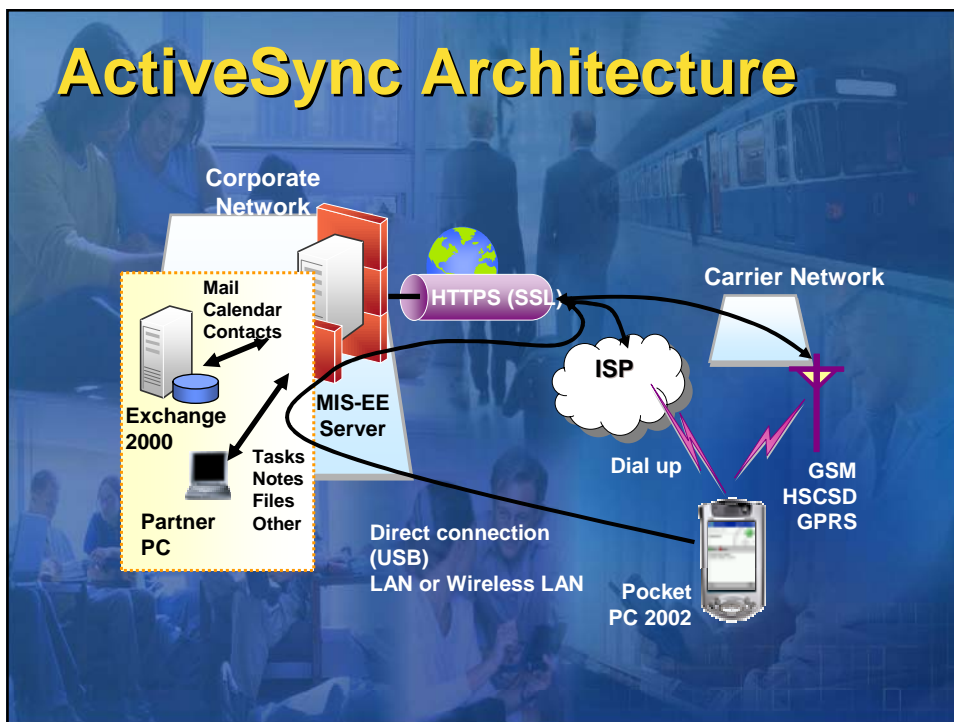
ActiveSync Architecture

Corporate Network

Mail
Calendar
Contacts

Exchange 2000

Tasks
Notes
Files
Other

Partner PC

MIS-EE Server

HTTPS (SSL)

Carrier Network

ISP

Dial up

GSM
HSCSD
GPRS

Direct connection (USB)
LAN or Wireless LAN

Pocket PC 2002